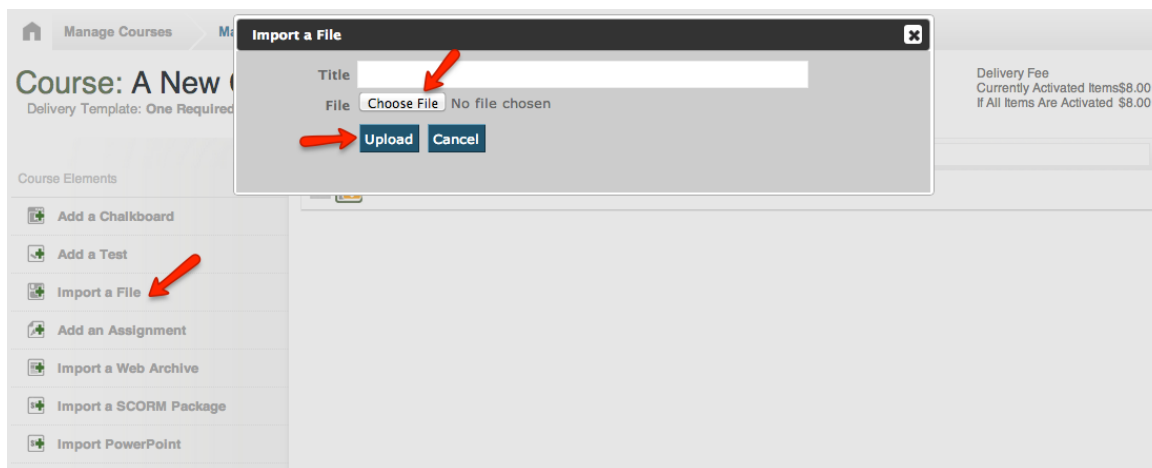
Manage Courses
Ma

Course: A New
Delivery Template: One Required

Delivery Fee
Currently Activated Items$8.00
If All Items Are Activated $8.00

Import a File

Title
File Choose File No file chosen

Upload Cancel

Course Elements

Add a Chalkboard
Add a Test
Import a File
Add an Assignment
Import a Web Archive
Import a SCORM Package
Import PowerPoint